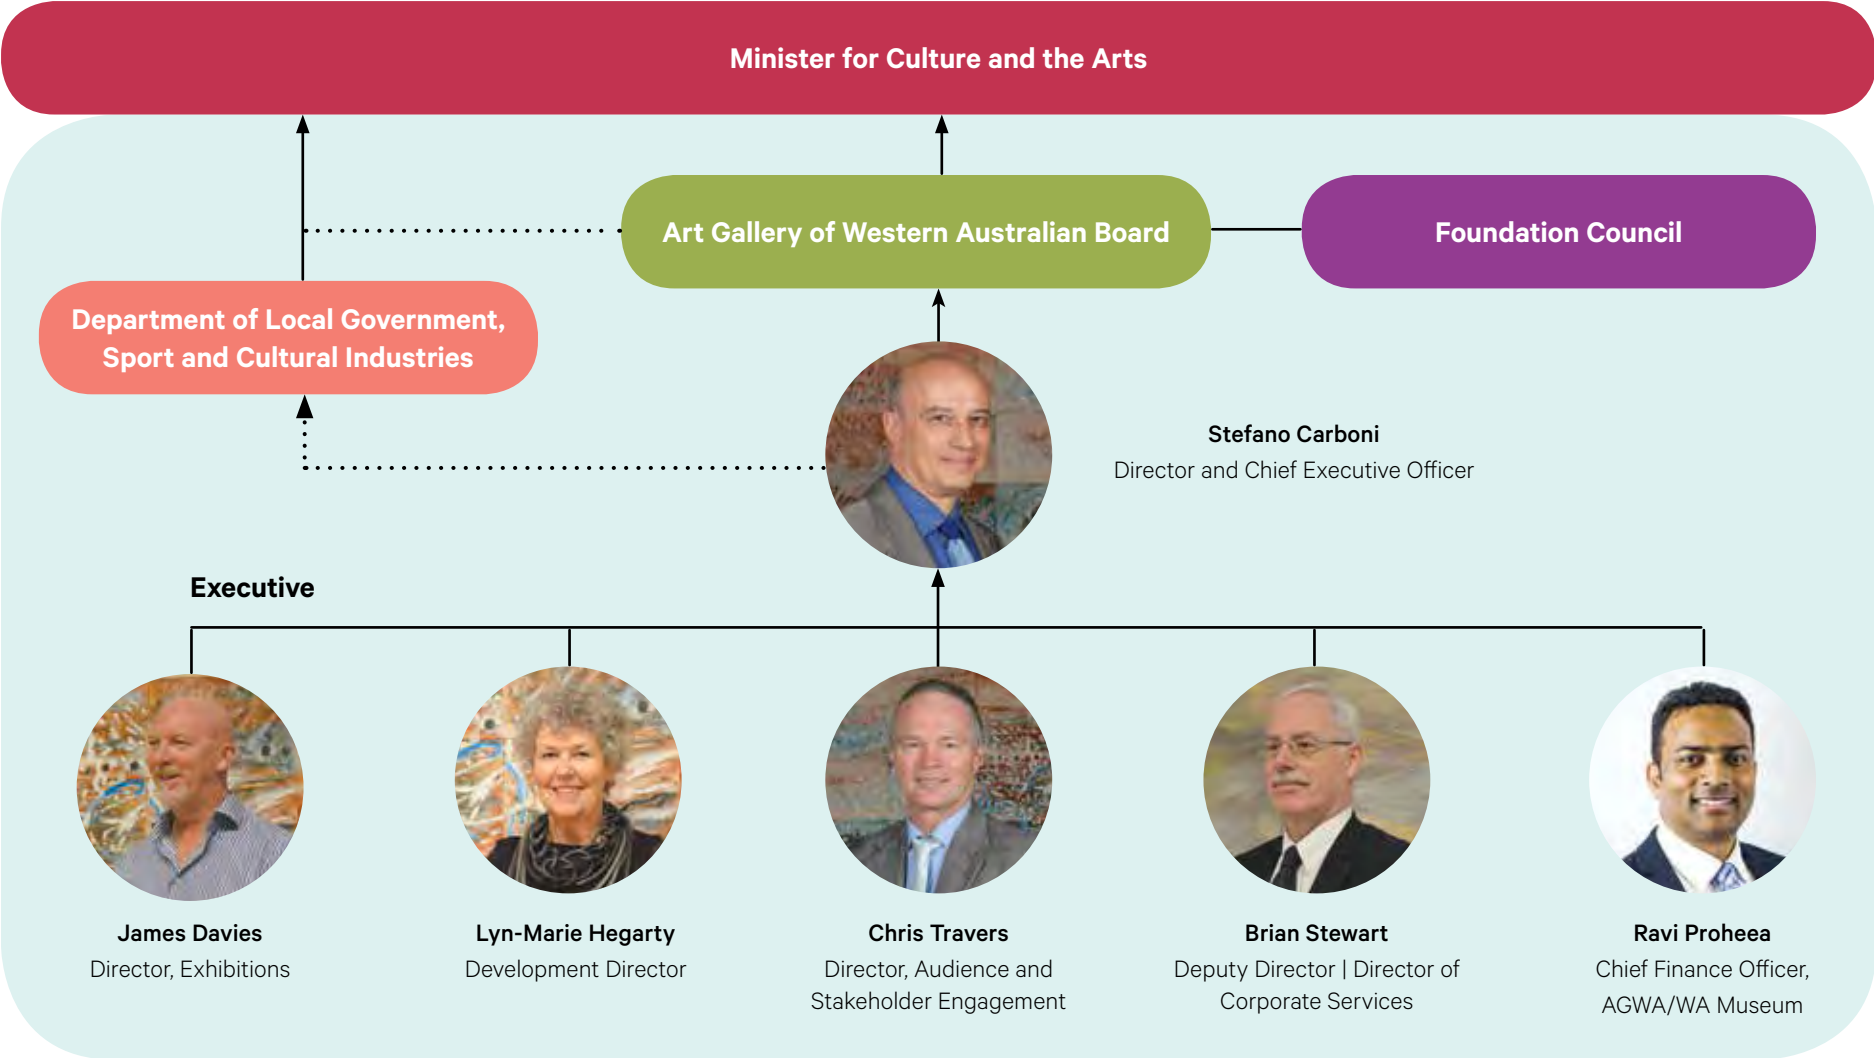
Minister for Culture and the Arts

Art Gallery of Western Australian Board

Foundation Council

Department of Local Government, Sport and Cultural Industries

Stefano Carboni
Director and Chief Executive Officer

Executive

James Davies
Director, Exhibitions

Lyn-Marie Hegarty
Development Director

Chris Travers
Director, Audience and Stakeholder Engagement

Brian Stewart
Deputy Director | Director of Corporate Services

Ravi Proheea
Chief Finance Officer, AGWA/WA Museum